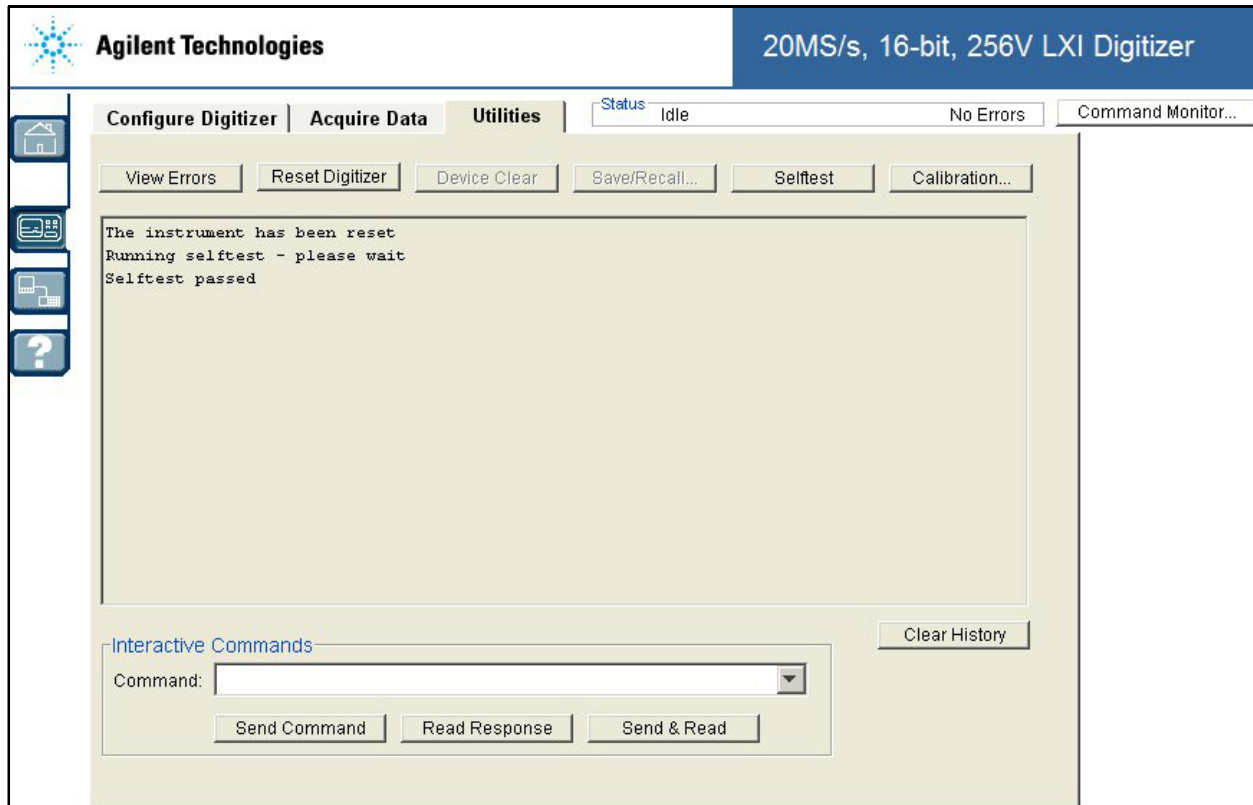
Agilent Technologies

20MS/s, 16-bit, 256V LXI Digitizer

Configure Digitizer | Acquire Data | Utilities

Status Idle No Errors

Command Monitor...

View Errors | Reset Digitizer | Device Clear | Save/Recall... | Selftest | Calibration...

The instrument has been reset
Running selftest - please wait
Selftest passed

Clear History

Interactive Commands

Command:

Send Command | Read Response | Send & Read